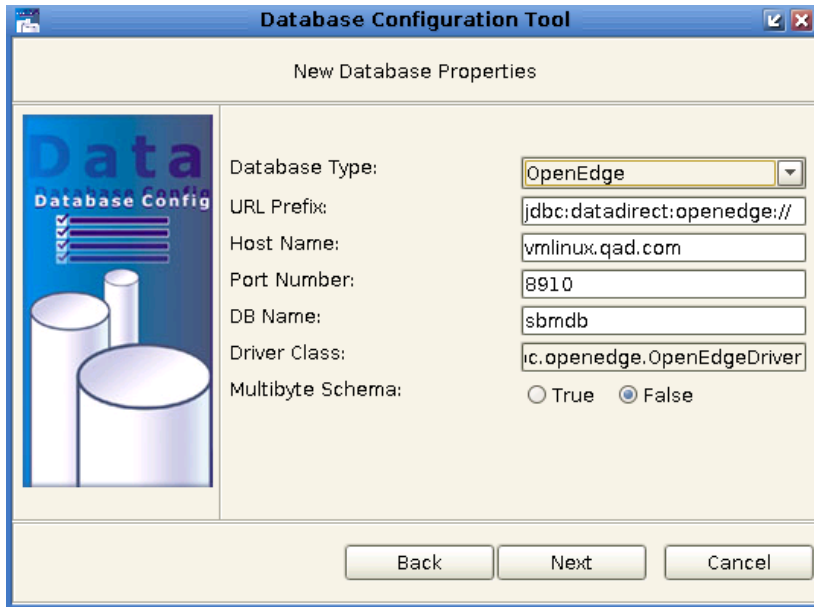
Database Configuration Tool

New Database Properties

Data
Database Config
Database Config

Database Type: OpenEdge
URL Prefix: jdbc:datadirect:openedge://
Host Name: vmlinux.qad.com
Port Number: 8910
DB Name: sbmdb
Driver Class: ıc.openedge.OpenEdgeDriver
Multibyte Schema: True False

Back Next Cancel